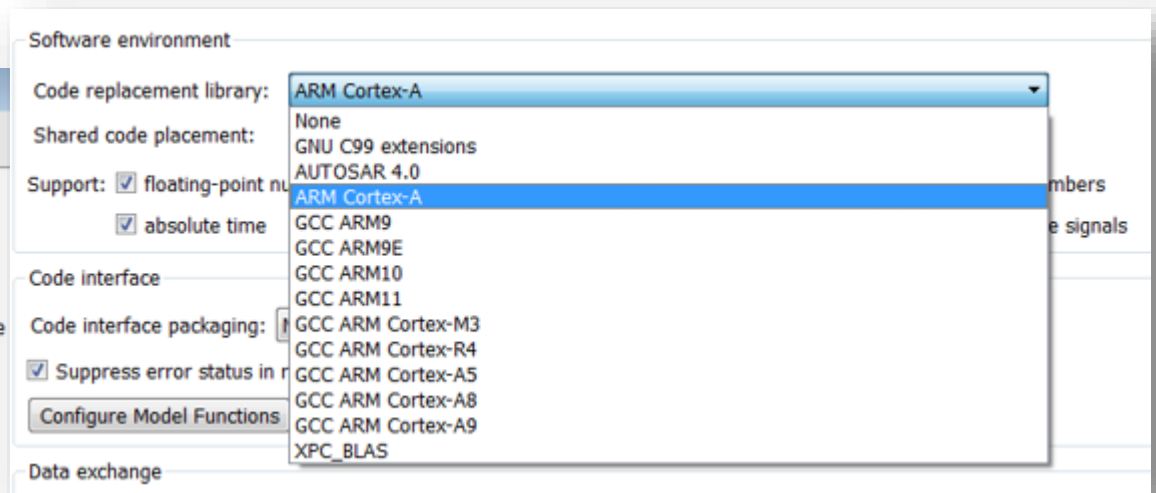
Software environment

Code replacement library: ARM Cortex-A

Shared code placement:

Support: floating-point nu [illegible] mbers

absolute time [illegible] e signals

None
GNU C99 extensions
AUTOSAR 4.0
ARM Cortex-A
GCC ARM9
GCC ARM9E
GCC ARM10
GCC ARM11
GCC ARM Cortex-M3
GCC ARM Cortex-R4
GCC ARM Cortex-A5
GCC ARM Cortex-A8
GCC ARM Cortex-A9
XPC_BLAS

Code interface

Code interface packaging: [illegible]

Suppress error status in r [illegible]

Configure Model Functions

Data exchange